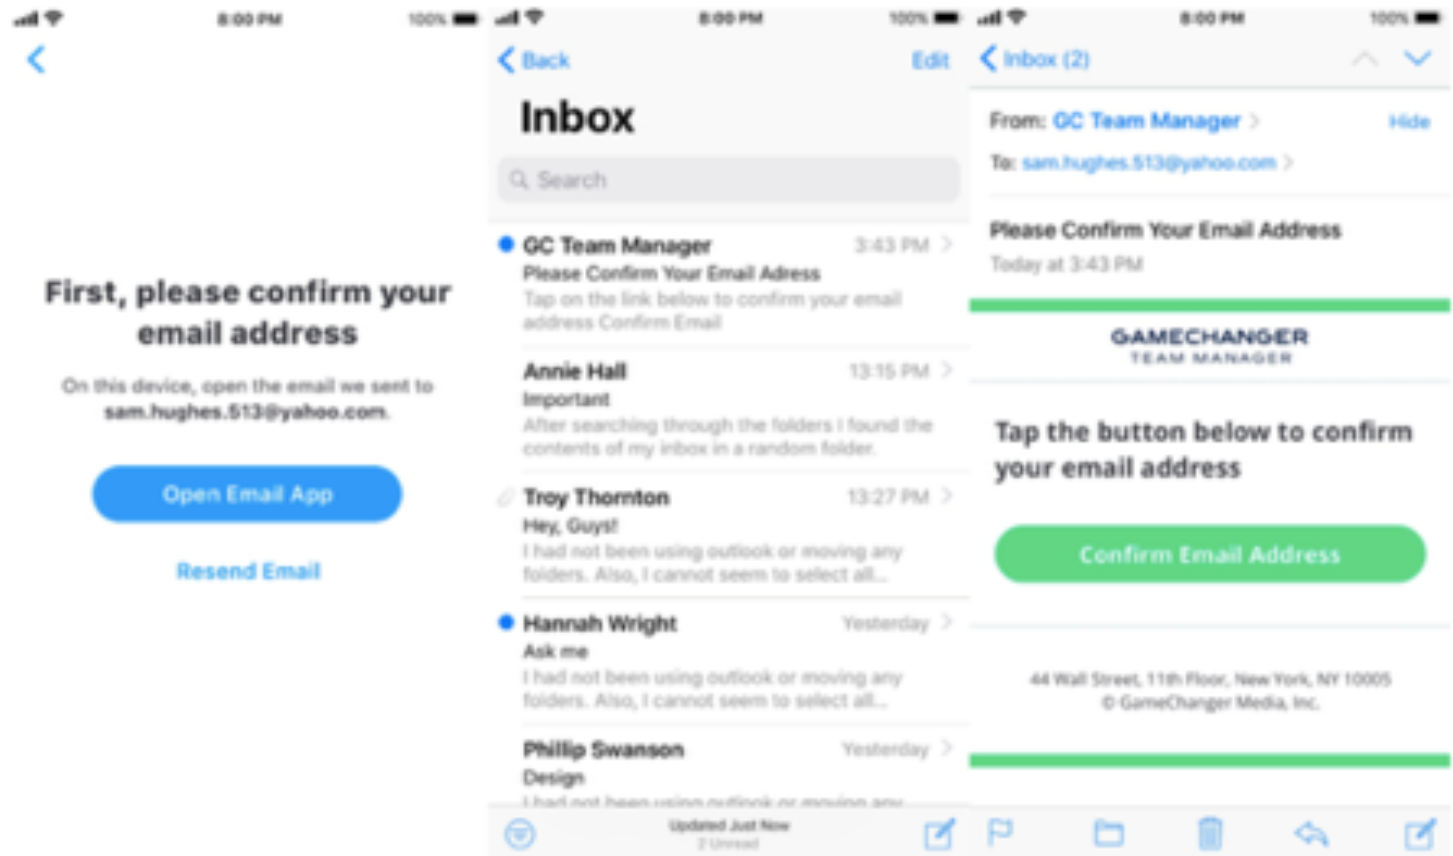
8:00 PM 100%

First, please confirm your email address

On this device, open the email we sent to sam.hughes.513@yahoo.com.

Open Email App

Resend Email

8:00 PM 100%

Back Edit

Inbox

Search

GC Team Manager 3:43 PM
Please Confirm Your Email Adress
Tap on the link below to confirm your email address Confirm Email

Annie Hall 13:15 PM
Important
After searching through the folders I found the contents of my inbox in a random folder.

Troy Thornton 13:27 PM
Hey, Guys!
I had not been using outlook or moving any folders. Also, I cannot seem to select all...

Hannah Wright Yesterday
Ask me
I had not been using outlook or moving any folders. Also, I cannot seem to select all...

Phillip Swanson Yesterday
Design
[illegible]

Updated Just Now
2 Unread

8:00 PM 100%

Inbox (2)

From: GC Team Manager Hide

To: sam.hughes.513@yahoo.com

Please Confirm Your Email Address
Today at 3:43 PM

GAMECHANGER
TEAM MANAGER

Tap the button below to confirm your email address

Confirm Email Address

44 Wall Street, 11th Floor, New York, NY 10005
© GameChanger Media, Inc.